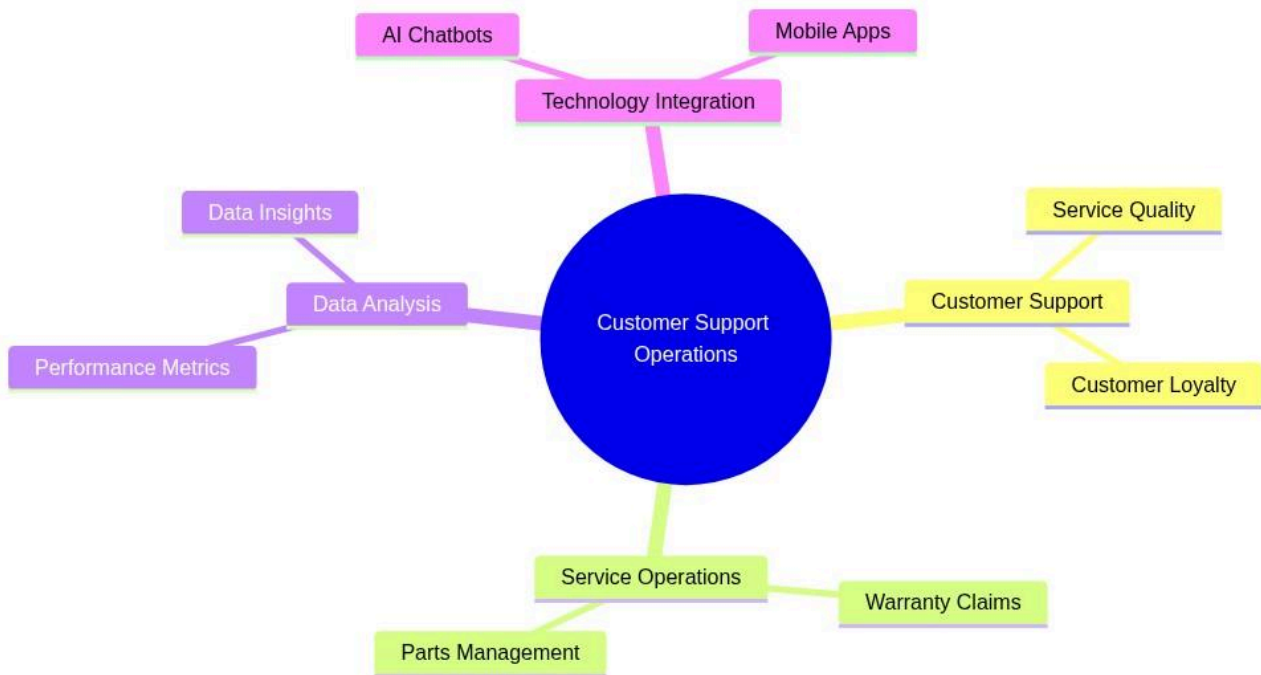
Customer Support Operations

Technology Integration

AI Chatbots

Mobile Apps

Customer Support

Service Quality

Customer Loyalty

Service Operations

Warranty Claims

Parts Management

Data Analysis

Data Insights

Performance Metrics